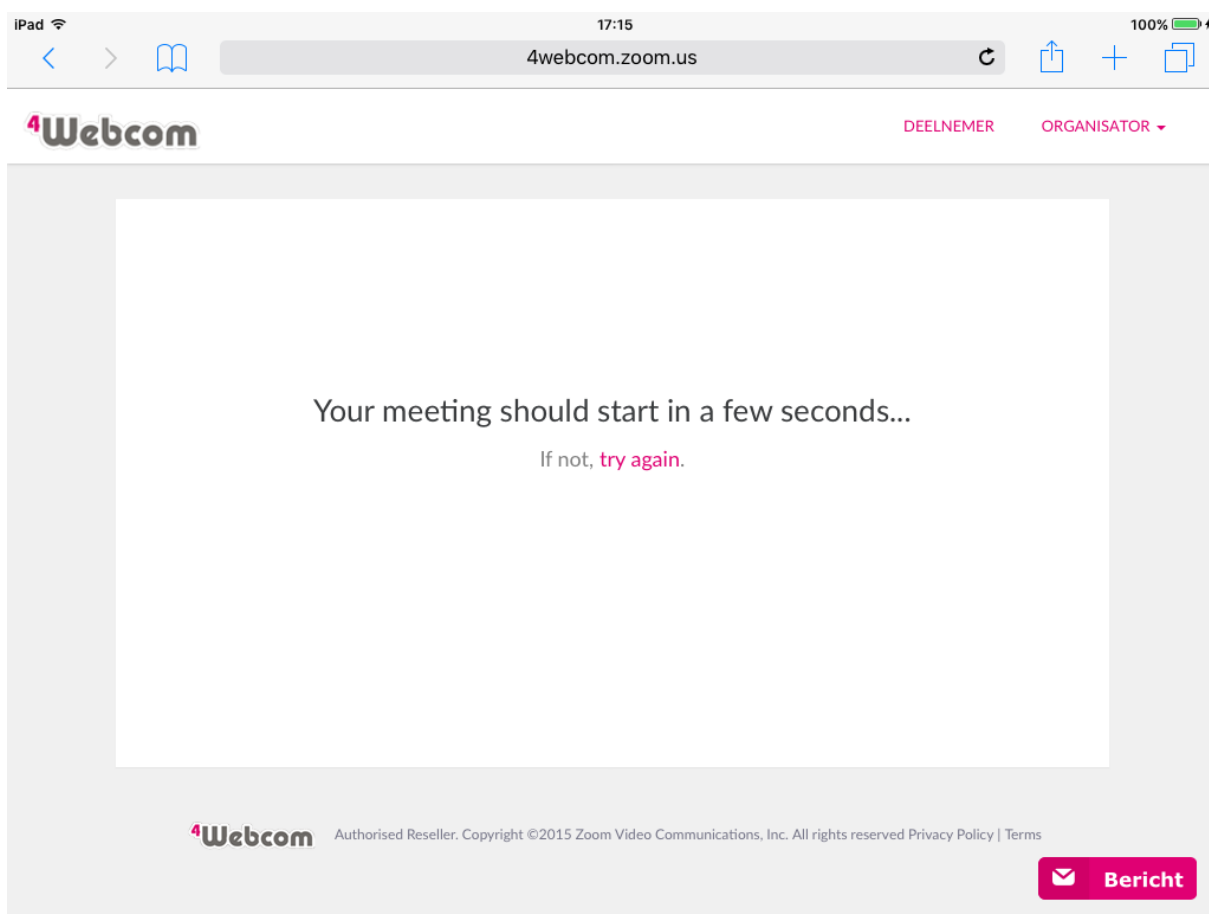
iPad
17:15
100%

4webcom.zoom.us

4Webcom
DEELNEMER
ORGANISATOR

Your meeting should start in a few seconds...

If not, try again.

4Webcom Authorised Reseller. Copyright ©2015 Zoom Video Communications, Inc. All rights reserved Privacy Policy | Terms

Bericht